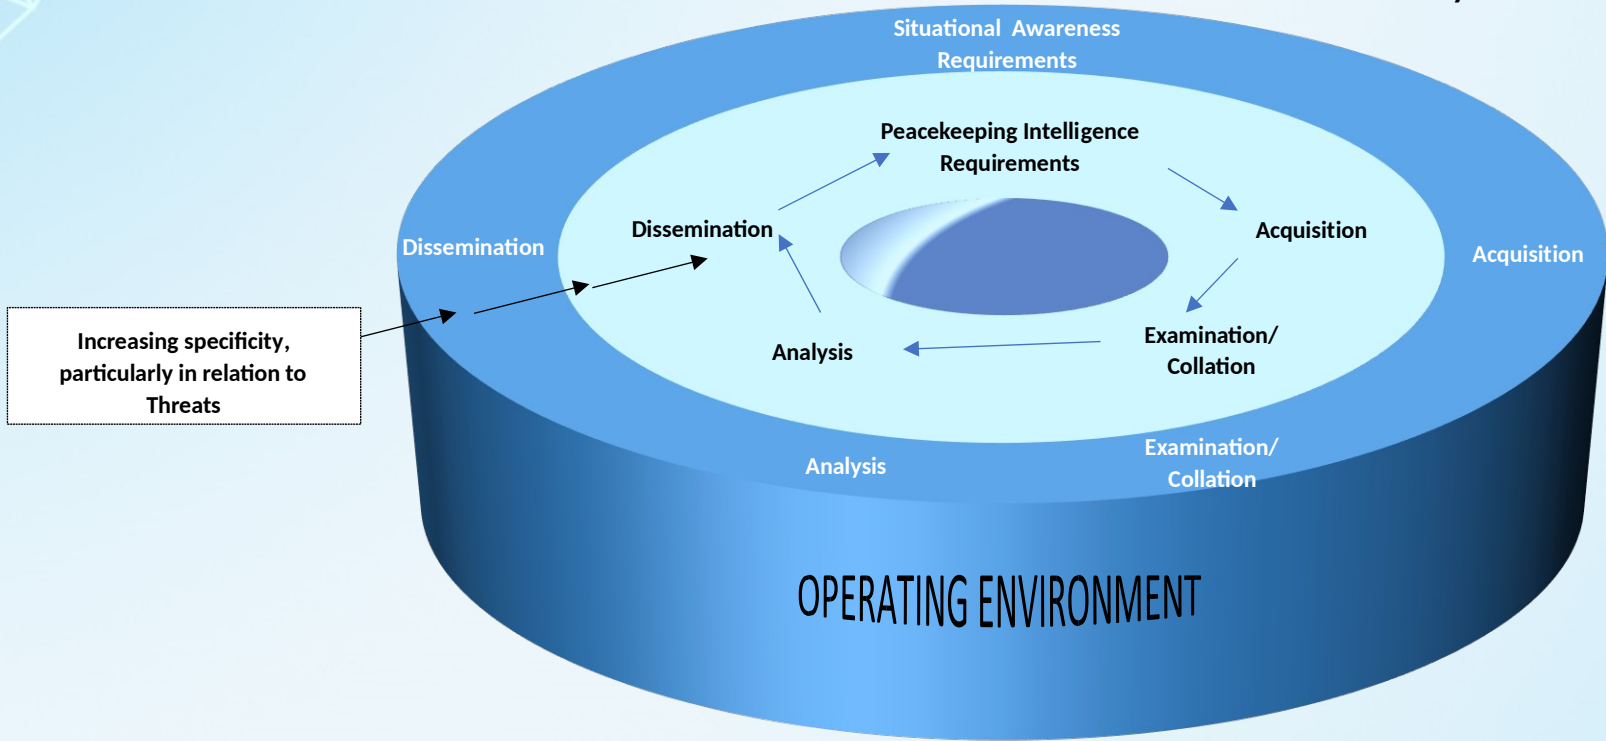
Situational Awareness Requirements

Dissemination

Acquisition

Analysis

Examination/ Collation

Peacekeeping Intelligence Requirements

Dissemination

Acquisition

Analysis

Examination/ Collation

Increasing specificity, particularly in relation to Threats

OPERATING ENVIRONMENT